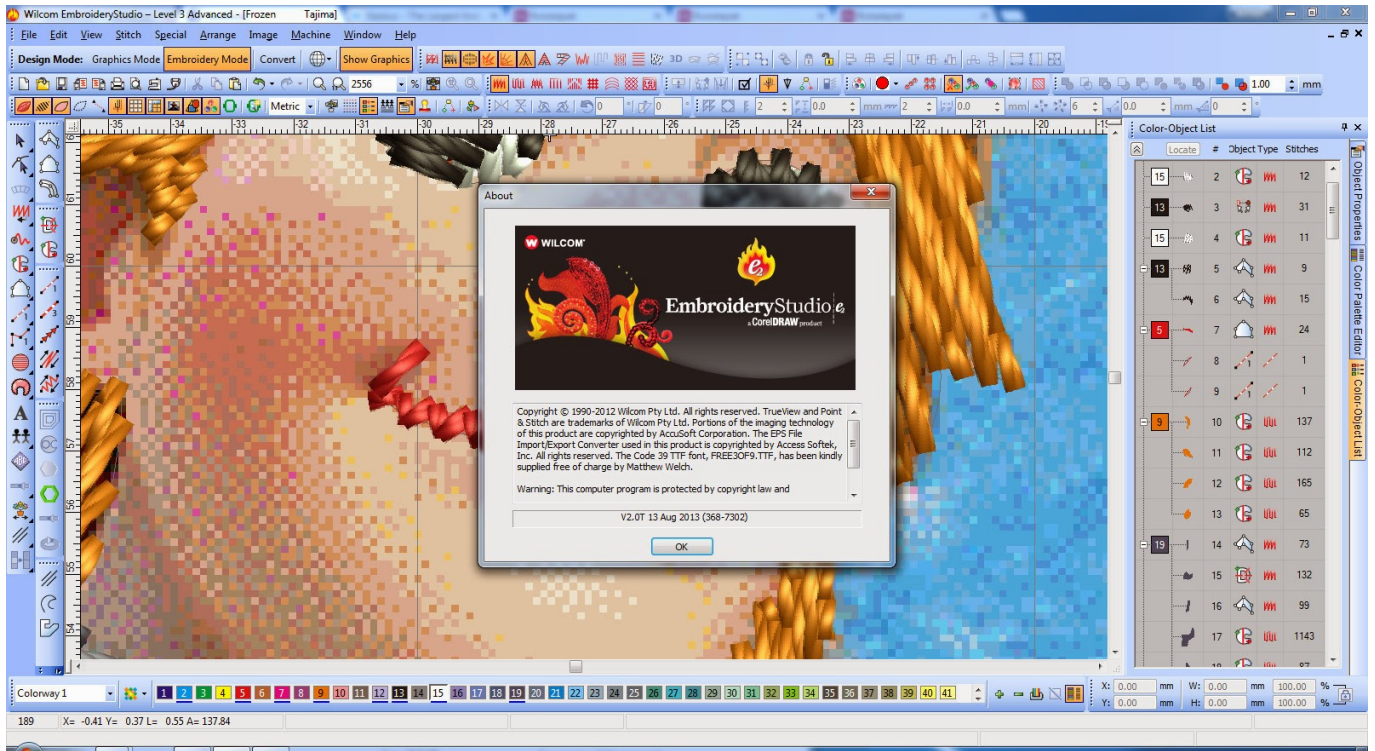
Wilcom EmbroideryStudio – Level 3 Advanced - [Frozen Tajima]

File Edit View Stitch Special Arrange Image Machine Window Help

Design Mode: Graphics Mode Embroidery Mode Convert Show Graphics

2556 %

1.00 mm

Metric 2 0.0 mm 2 0.0 mm 6 0.0 mm 0

-35 -34 -33 -32 -31 -30 -29 -28 -27 -26 -25 -24 -23 -22 -21 -20

About

WILCOM

EmbroideryStudio e2
a CorelDRAW product

Copyright © 1990-2012 Wilcom Pty Ltd. All rights reserved. TrueView and Point & Stitch are trademarks of Wilcom Pty Ltd. Portions of the imaging technology of this product are copyrighted by AccuSoft Corporation. The EPS File Import/Export Converter used in this product is copyrighted by Access Softek, Inc. All rights reserved. The Code 39 TTF font, FREE3OF9.TTF, has been kindly supplied free of charge by Matthew Welch.

Warning: This computer program is protected by copyright law and

V2.0T 13 Aug 2013 (368-7302)

OK

Color-Object List

Locate # Object Type Stitches

| Color | # | Stitches |
|---|---|---|
| 15 | 2 | 12 |
| 13 | 3 | 31 |
| 15 | 4 | 11 |
| 13 | 5 | 9 |
| | 6 | 15 |
| 5 | 7 | 24 |
| | 8 | 1 |
| | 9 | 1 |
| 9 | 10 | 137 |
| | 11 | 112 |
| | 12 | 165 |
| | 13 | 65 |
| 19 | 14 | 73 |
| | 15 | 132 |
| | 16 | 99 |
| | 17 | 1143 |

Object Properties
Color Palette Editor
Color-Object List

Colorway 1

1 2 3 4 5 6 7 8 9 10 11 12 13 14 15 16 17 18 19 20 21 22 23 24 25 26 27 28 29 30 31 32 33 34 35 36 37 38 39 40 41

X: 0.00 mm W: 0.00 mm 100.00 %
Y: 0.00 mm H: 0.00 mm 100.00 %

189 X= -0.41 Y= 0.37 L= 0.55 A= 137.84